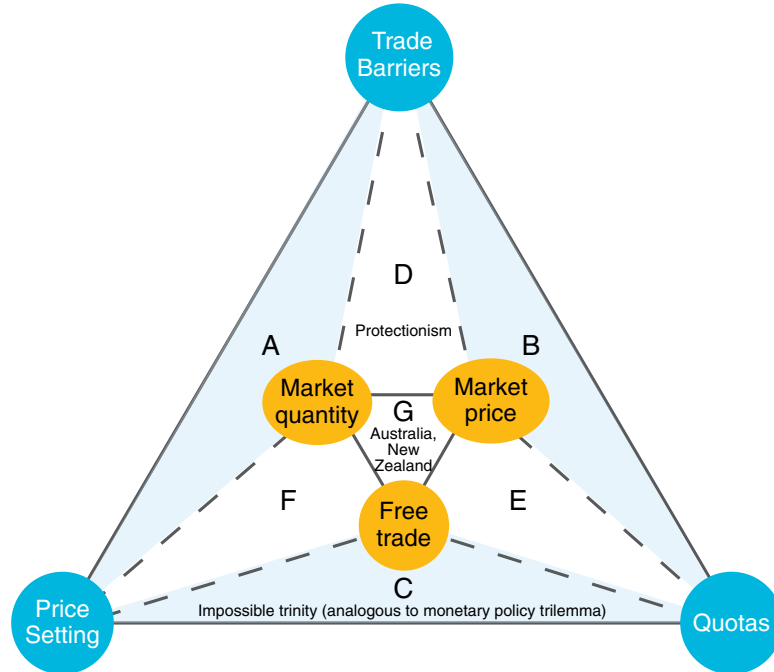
Trade Barriers

D

Protectionism

A

B

Market quantity

Market price

G

Australia, New Zealand

F

E

Free trade

C

Price Setting

Impossible trinity (analogous to monetary policy trilemma)

Quotas